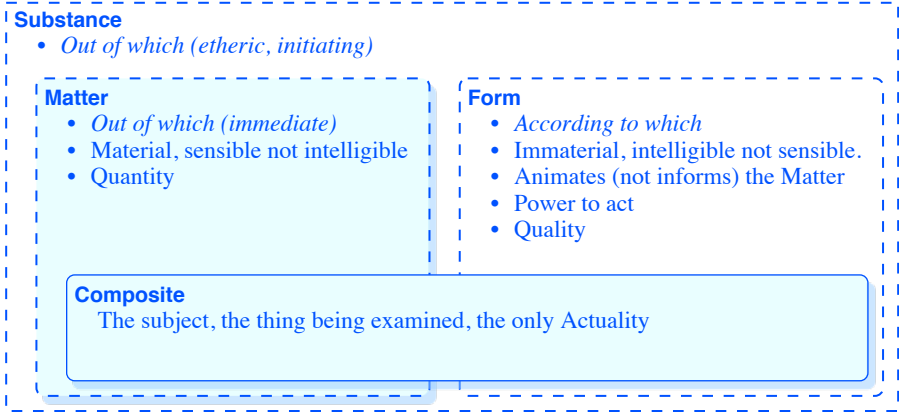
Substance
• Out of which (etheric, initiating)

Matter
• Out of which (immediate)
• Material, sensible not intelligible
• Quantity

Form
• According to which
• Immaterial, intelligible not sensible.
• Animates (not informs) the Matter
• Power to act
• Quality

Composite
The subject, the thing being examined, the only Actuality